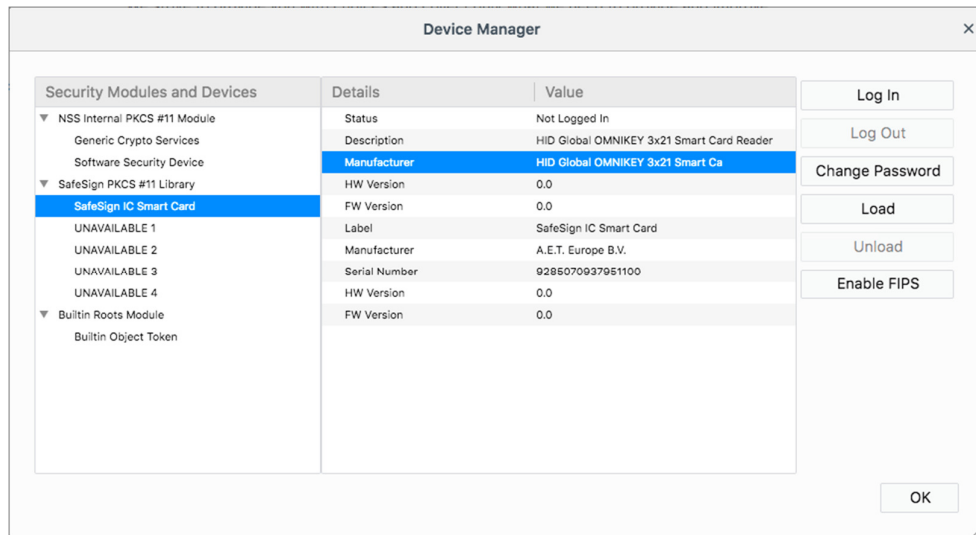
Device Manager

×

Security Modules and Devices

NSS Internal PKCS #11 Module
Generic Crypto Services
Software Security Device
SafeSign PKCS #11 Library
SafeSign IC Smart Card
UNAVAILABLE 1
UNAVAILABLE 2
UNAVAILABLE 3
UNAVAILABLE 4
Builtin Roots Module
Builtin Object Token

| Details | Value |
|---|---|
| Status | Not Logged In |
| Description | HID Global OMNIKEY 3x21 Smart Card Reader |
| Manufacturer | HID Global OMNIKEY 3x21 Smart Ca |
| HW Version | 0.0 |
| FW Version | 0.0 |
| Label | SafeSign IC Smart Card |
| Manufacturer | A.E.T. Europe B.V. |
| Serial Number | 9285070937951100 |
| HW Version | 0.0 |
| FW Version | 0.0 |

Log In
Log Out
Change Password
Load
Unload
Enable FIPS

OK